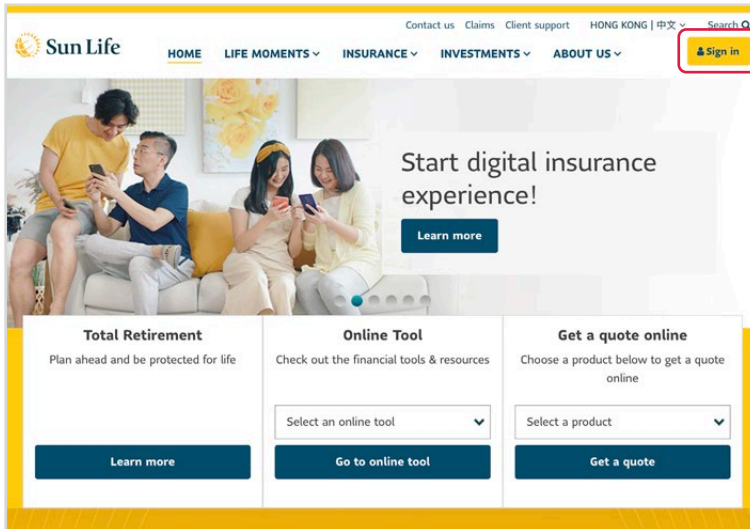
Contact us Claims Client support HONG KONG | 中文 Search

Sun Life

HOME LIFE MOMENTS INSURANCE INVESTMENTS ABOUT US

Sign in

Start digital insurance experience!

Learn more

Total Retirement

Plan ahead and be protected for life

Learn more

Online Tool

Check out the financial tools & resources

Select an online tool

Go to online tool

Get a quote online

Choose a product below to get a quote online

Select a product

Get a quote